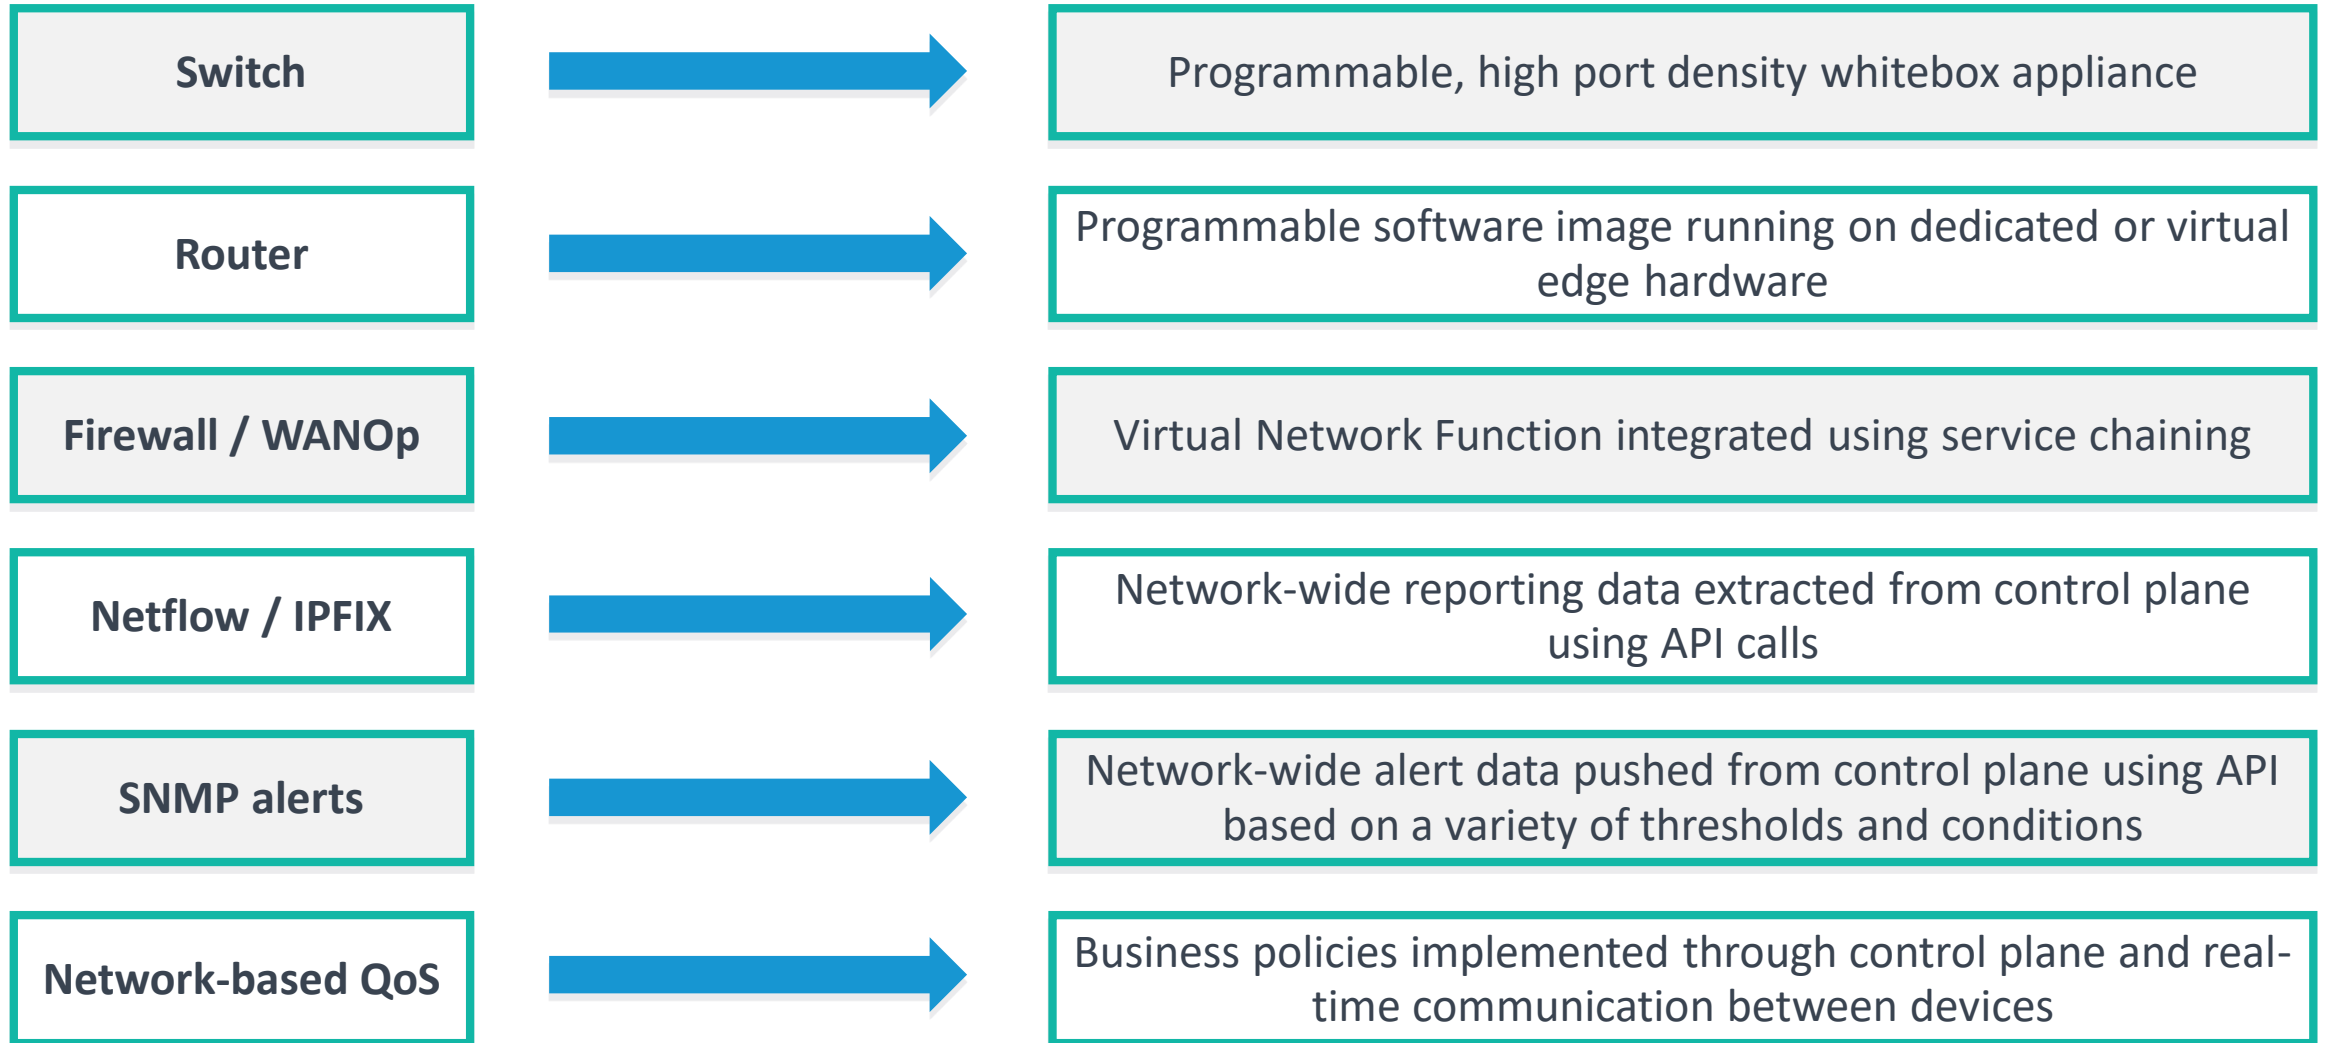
Switch

Programmable, high port density whitebox appliance

Router

Programmable software image running on dedicated or virtual edge hardware

Firewall / WANOp

Virtual Network Function integrated using service chaining

Netflow / IPFIX

Network-wide reporting data extracted from control plane using API calls

SNMP alerts

Network-wide alert data pushed from control plane using API based on a variety of thresholds and conditions

Network-based QoS

Business policies implemented through control plane and real-time communication between devices